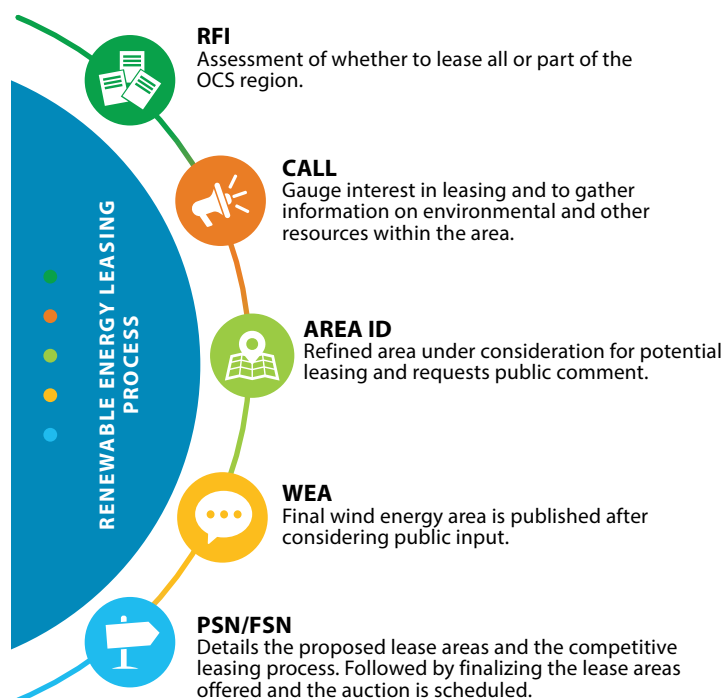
RENEWABLE ENERGY LEASING PROCESS

RFI
Assessment of whether to lease all or part of the OCS region.

CALL
Gauge interest in leasing and to gather information on environmental and other resources within the area.

AREA ID
Refined area under consideration for potential leasing and requests public comment.

WEA
Final wind energy area is published after considering public input.

PSN/FSN
Details the proposed lease areas and the competitive leasing process. Followed by finalizing the lease areas offered and the auction is scheduled.